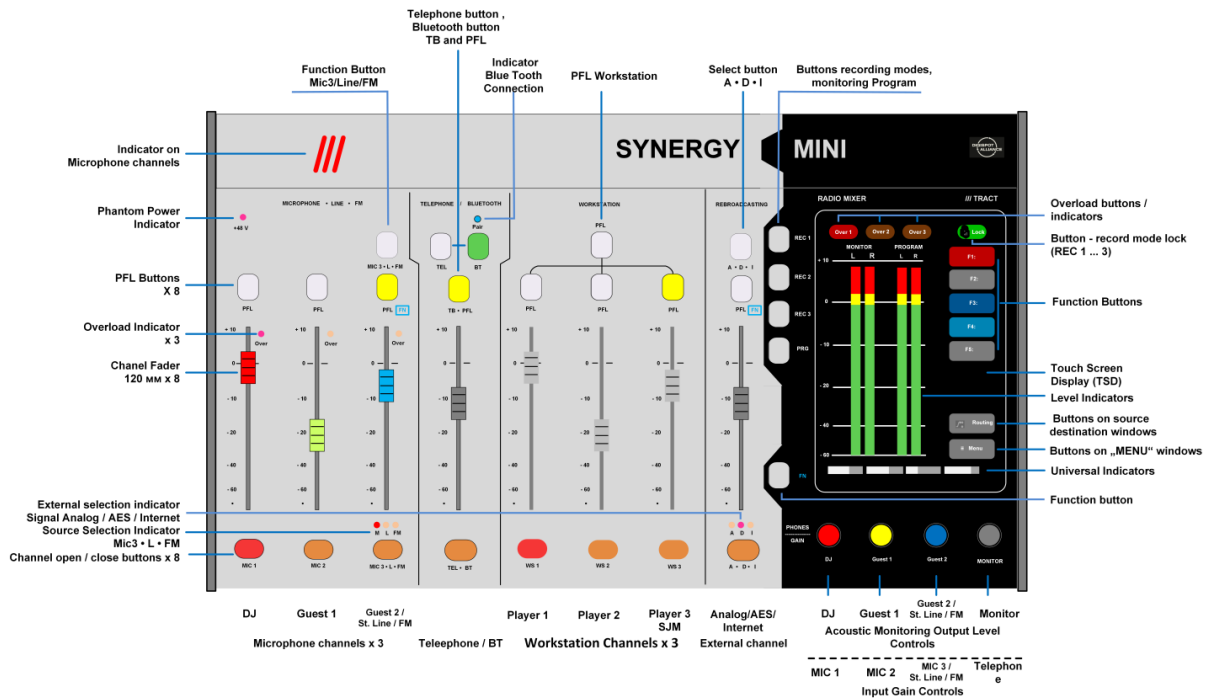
Telephone button , Bluetooth button TB and PFL

Function Button Mic3/Line/FM

Indicator Blue Tooth Connection

PFL Workstation

Select button A • D • I

Buttons recording modes, monitoring Program

Indicator on Microphone channels

///

SYNERGY

MINI

MICROPHONE • LINE • FM

TELEPHONE / BLUETOOTH

WORKSTATION

REBROADCASTING

RADIO MIXER

/// TRACT

Phantom Power Indicator

+48 V

Pair

PFL

MIC 3 • L • FM

TEL

BT

A • D • I

REC 1

REC 2

REC 3

PRG

Over 1

Over 2

Over 3

Lock

MONITOR

PROGRAM

L R L R

PFL Buttons X 8

PFL

PFL

F6

TB • PFL

PFL

PFL

PFL

PFL

F6

F1:

F2:

F3:

F4:

F5:

Overload buttons / indicators

Button - record mode lock (REC 1 ... 3)

Function Buttons

Overload Indicator x 3

Over

Over

Over

Chanel Fader 120 мм x 8

+ 10

0

- 10

- 20

- 40

- 60

Touch Screen Display (TSD)

Level Indicators

Routing

Menu

Buttons on source destination windows

Buttons on „MENU“ windows

Universal Indicators

FN

Function button

External selection indicator Signal Analog / AES / Internet

Source Selection Indicator Mic3 • L • FM

Channel open / close buttons x 8

M L FM

A D I

MIC 1

MIC 2

MIC 3 • L • FM

TEL • BT

WS 1

WS 2

WS 3

A • D • I

PHONES GAIN

DJ

Guest 1

Guest 2

MONITOR

DJ

Guest 1

Guest 2 / St. Line / FM

Player 1

Player 2

Player 3 SJM

Analog/AES/ Internet

DJ

Guest 1

Guest 2 / St. Line / FM

Monitor

Microphone channels x 3

Teleephone / BT

Workstation Channels x 3

External channel

Acoustic Monitoring Output Level Controls

MIC 1

MIC 2

MIC 3 / St. Line / FM

Telephone

Input Gain Controls